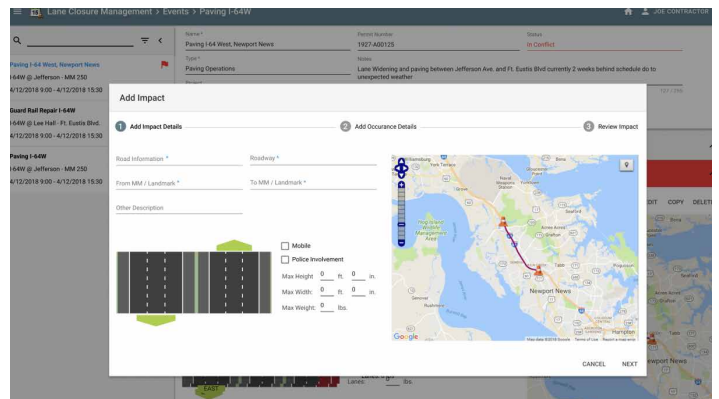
Lane Closure Management > Events > Paving I-64W

JOE CONTRACTOR

Paving I-64 West, Newport News
I-64W @ Jefferson - MM 250
4/12/2018 9:00 - 4/12/2018 15:30

Guard Rail Repair I-64W
I-64W @ Lee Hall - Ft. Eustis Blvd.
4/12/2018 9:00 - 4/12/2018 15:30

Paving I-64W
I-64W @ Jefferson - MM 250
4/12/2018 9:00 - 4/12/2018 15:30

Name *
Paving I-64 West, Newport News

Permit Number
1927-A00125

Status
In Conflict

Type *
Paving Operations

Notes
Lane Widening and paving between Jefferson Ave. and Ft. Eustis Blvd currently 2 weeks behind schedule do to unexpected weather

EDIT COPY DELETE

Add Impact

1 Add Impact Details
2 Add Occurance Details
3 Review Impact

Road Information *
Roadway *
From MM / Landmark *
To MM / Landmark *
Other Description

Mobile
Police Involvement
Max Height 0 ft. 0 in.
Max Width: 0 ft. 0 in.
Max Weight: 0 lbs.

Newport News
Hampton
Google

CANCEL NEXT

EAST
Lanes: lbs.